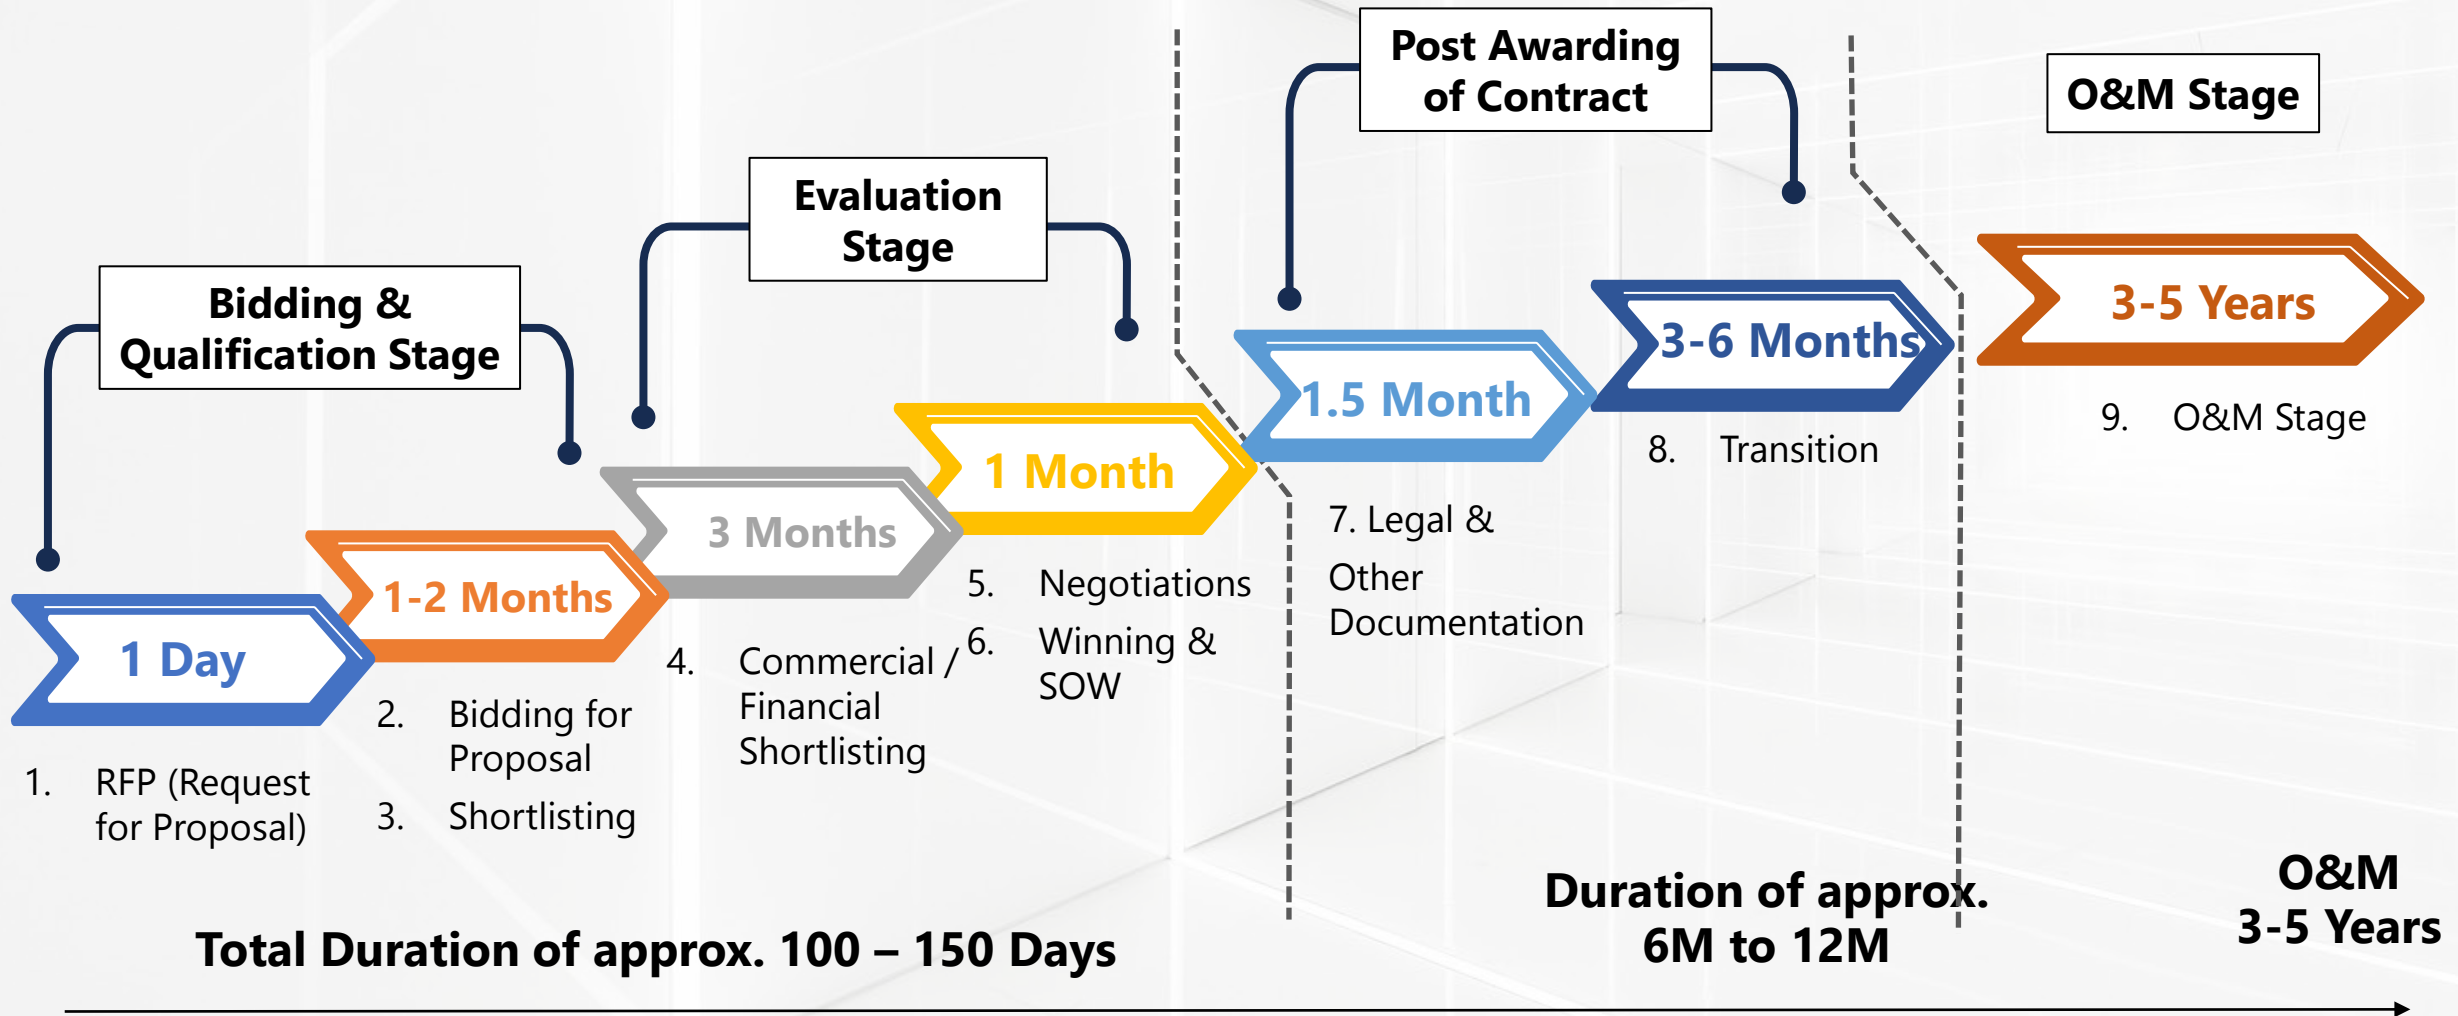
Bidding & Qualification Stage

Evaluation Stage

Post Awarding of Contract

O&M Stage

1 Day

1-2 Months

3 Months

1 Month

1.5 Month

3-6 Months

3-5 Years

1. RFP (Request for Proposal)

2. Bidding for Proposal

3. Shortlisting

4. Commercial / Financial Shortlisting

5. Negotiations

6. Winning & SOW

7. Legal & Other Documentation

8. Transition

9. O&M Stage

Total Duration of approx. 100 – 150 Days

Duration of approx. 6M to 12M

O&M 3-5 Years